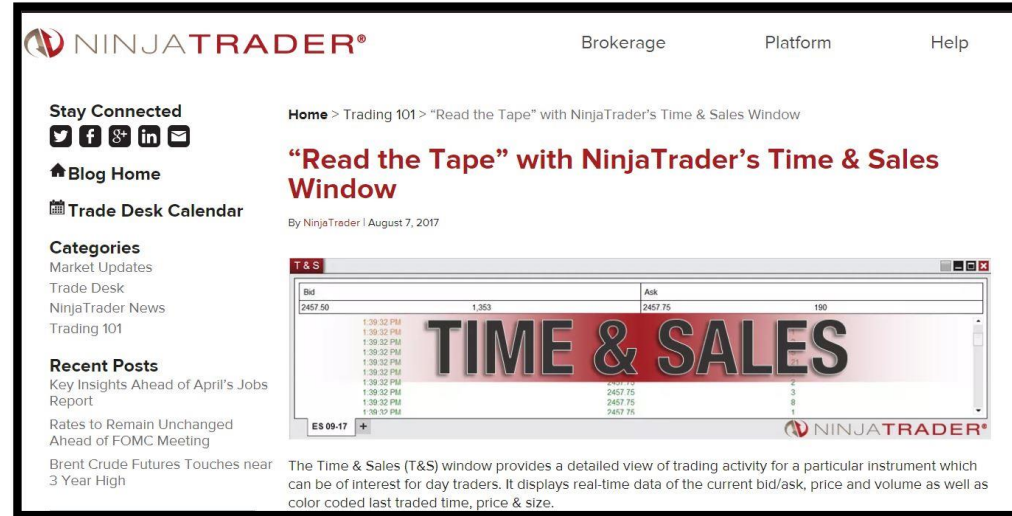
NINJATRADER®

Brokerage Platform Help

Stay Connected

Blog Home

Trade Desk Calendar

Categories
Market Updates
Trade Desk
NinjaTrader News
Trading 101

Recent Posts
Key Insights Ahead of April's Jobs Report

Rates to Remain Unchanged Ahead of FOMC Meeting

Brent Crude Futures Touches near 3 Year High

Home > Trading 101 > "Read the Tape" with NinjaTrader's Time & Sales Window

"Read the Tape" with NinjaTrader's Time & Sales Window

By NinjaTrader | August 7, 2017

T & S

| Bid | | Ask | |
|---|---|---|---|
| 2457.50 | 1,353 | 2457.75 | 190 |

1:39:32 PM
1:39:32 PM
1:39:32 PM
1:39:32 PM
1:39:32 PM
1:39:32 PM
1:39:32 PM
1:39:32 PM
1:39:32 PM
1:39:32 PM 2457.75 3
1:39:32 PM 2457.75 8
1:39:32 PM 2457.75 1

TIME & SALES

ES 09-17 +

NINJATRADER®

The Time & Sales (T&S) window provides a detailed view of trading activity for a particular instrument which can be of interest for day traders. It displays real-time data of the current bid/ask, price and volume as well as color coded last traded time, price & size.